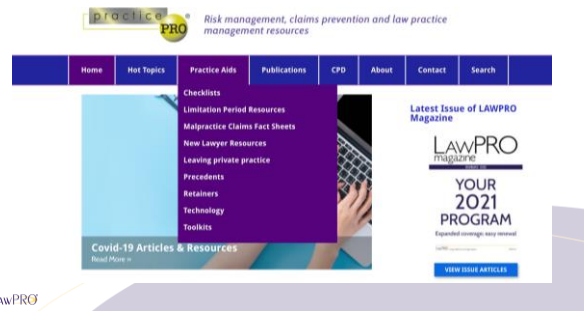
practice PRO®

Risk management, claims prevention and law practice management resources

Home | Hot Topics | Practice Aids | Publications | CPD | About | Contact | Search

Checklists
Limitation Period Resources
Malpractice Claims Fact Sheets
New Lawyer Resources
Leaving private practice
Precedents
Retainers
Technology
Toolkits

Covid-19 Articles & Resources
Read More »

Latest Issue of LAWPRO Magazine

LawPRO magazine

YOUR 2021 PROGRAM

Expanded coverage; easy renewal

VIEW ISSUE ARTICLES

LAWPRO